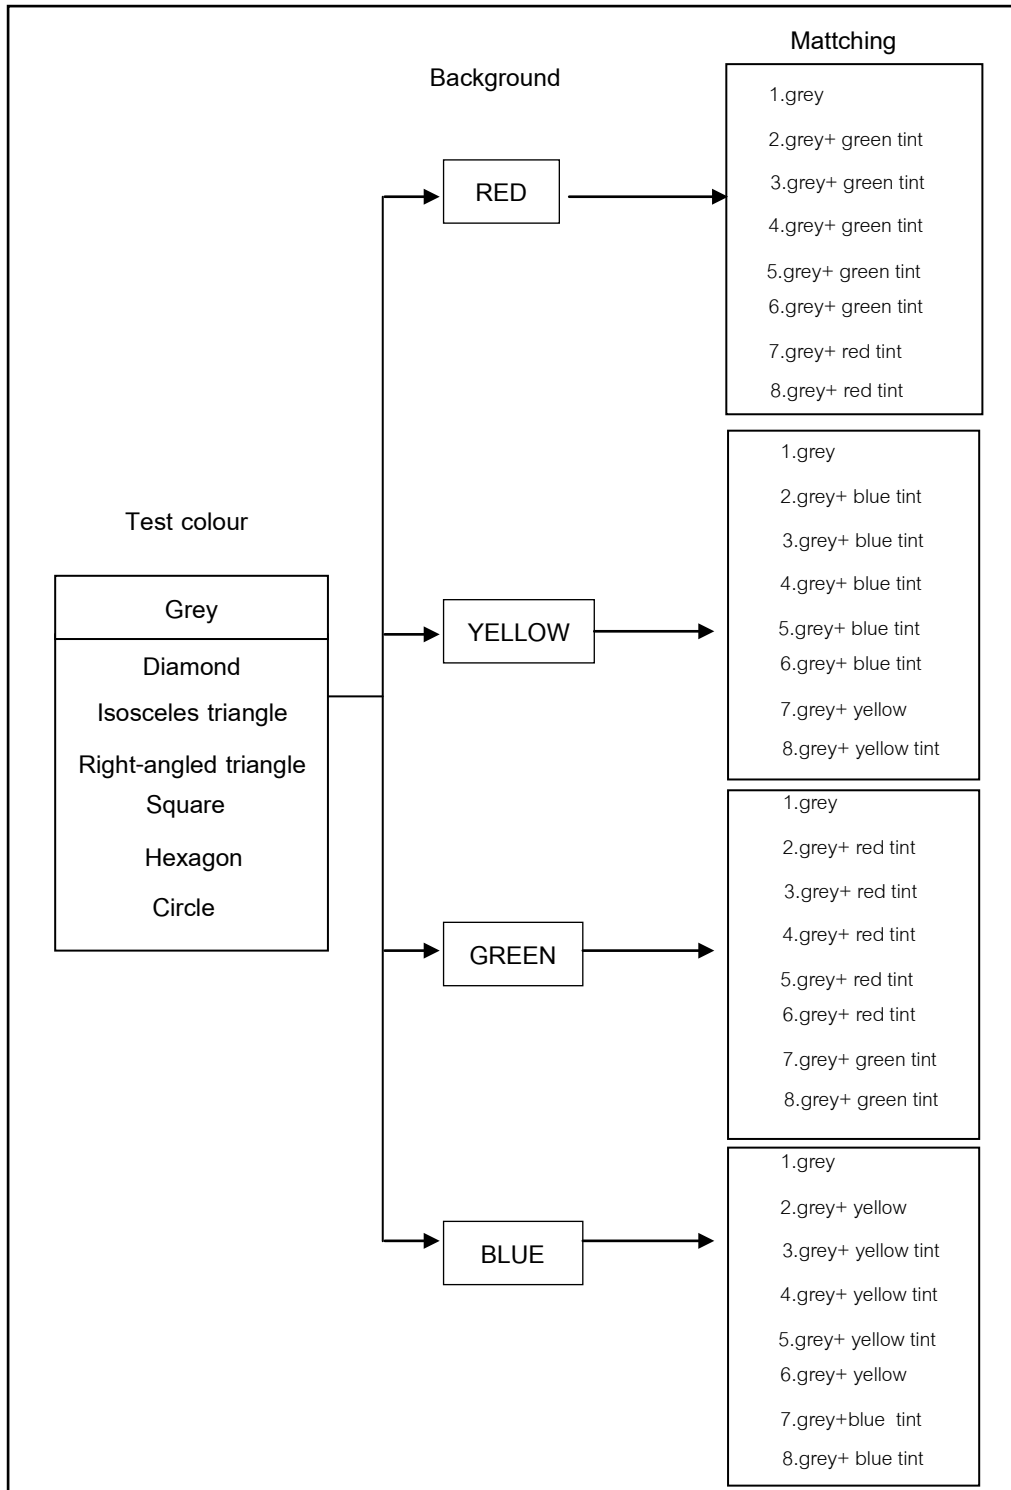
Mattching

Background

Test colour

Grey

Diamond

Isosceles triangle

Right-angled triangle

Square

Hexagon

Circle

RED

1.grey
2.grey+ green tint
3.grey+ green tint
4.grey+ green tint
5.grey+ green tint
6.grey+ green tint
7.grey+ red tint
8.grey+ red tint

YELLOW

1.grey
2.grey+ blue tint
3.grey+ blue tint
4.grey+ blue tint
5.grey+ blue tint
6.grey+ blue tint
7.grey+ yellow
8.grey+ yellow tint

GREEN

1.grey
2.grey+ red tint
3.grey+ red tint
4.grey+ red tint
5.grey+ red tint
6.grey+ red tint
7.grey+ green tint
8.grey+ green tint

BLUE

1.grey
2.grey+ yellow
3.grey+ yellow tint
4.grey+ yellow tint
5.grey+ yellow tint
6.grey+ yellow
7.grey+blue tint
8.grey+ blue tint